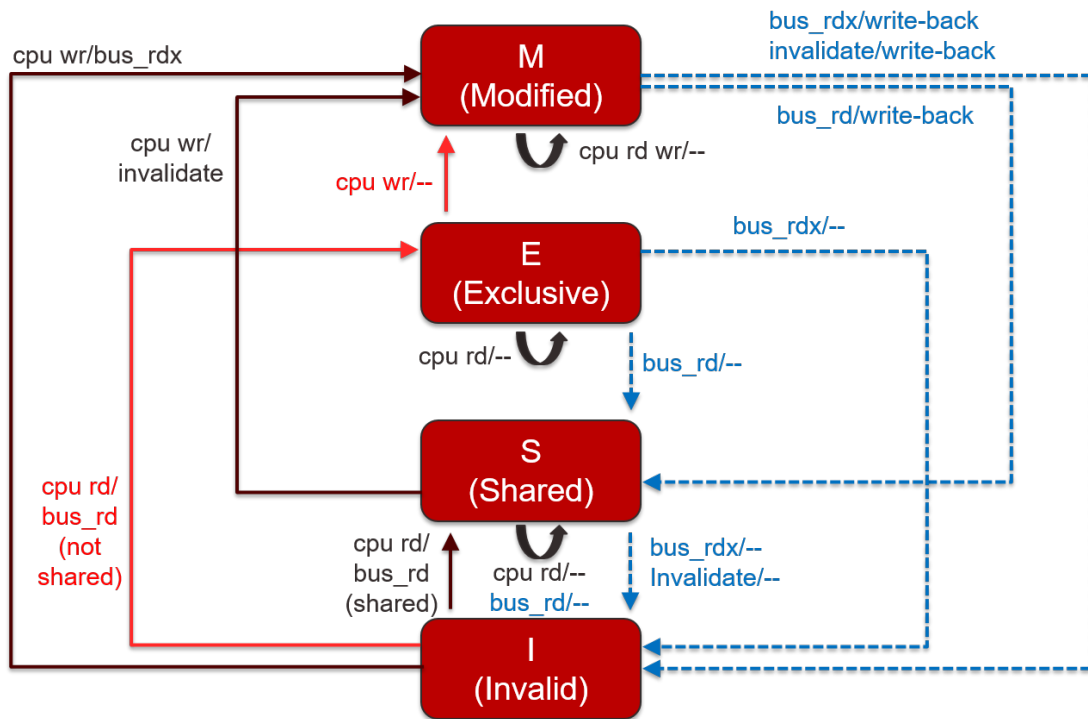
cpu wr/bus_rdx

M
(Modified)

bus_rdx/write-back
invalidate/write-back

bus_rd/write-back

cpu wr/
invalidate

cpu wr/--

cpu rd wr/--

E
(Exclusive)

bus_rdx/--

cpu rd/--

bus_rd/--

S
(Shared)

cpu rd/
bus_rd
(not
shared)

cpu rd/
bus_rd
(shared)

cpu rd/--
bus_rd/--

bus_rdx/--
Invalidate/--

I
(Invalid)